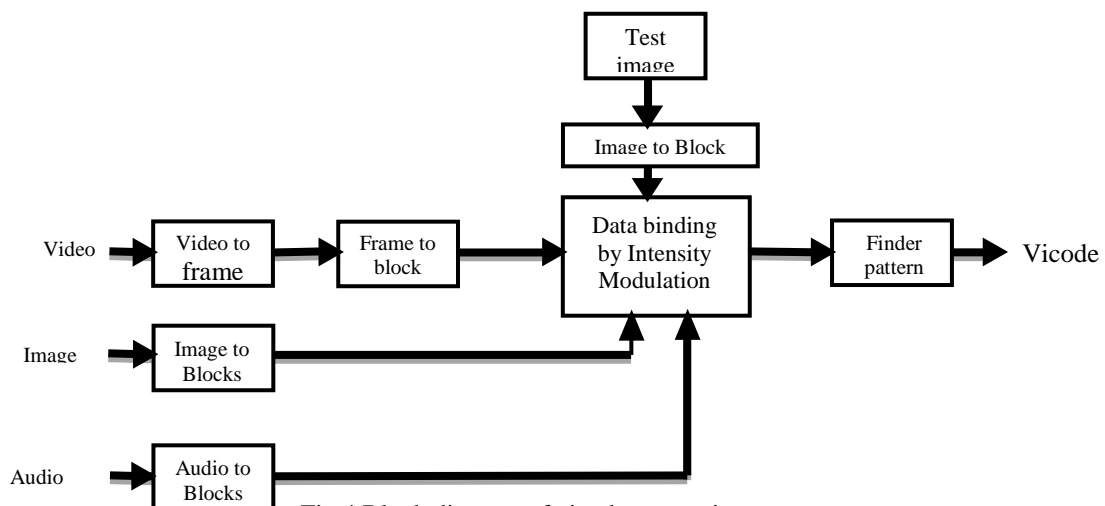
Test image

Image to Block

Video

Video to frame

Frame to block

Data binding by Intensity Modulation

Finder pattern

Vicode

Image

Image to Blocks

Audio

Audio to Blocks

Fig.1 Block diagram of vicode generation